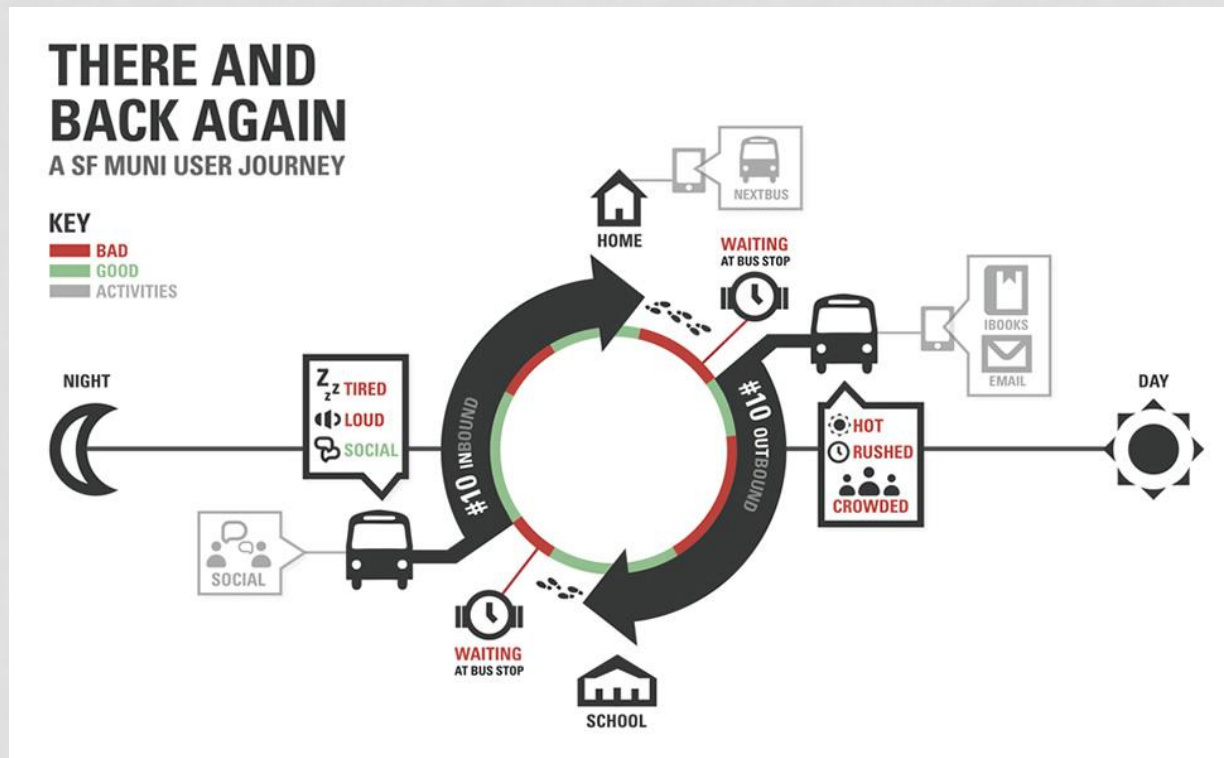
THERE AND BACK AGAIN
A SF MUNI USER JOURNEY

KEY
BAD
GOOD
ACTIVITIES

HOME

NEXTBUS

WAITING
AT BUS STOP

IBOOKS

EMAIL

NIGHT

Z z z TIRED
LOUD
SOCIAL

#10 INBOUND

#10 OUTBOUND

DAY

HOT
RUSHED
CROWDED

SOCIAL

WAITING
AT BUS STOP

SCHOOL